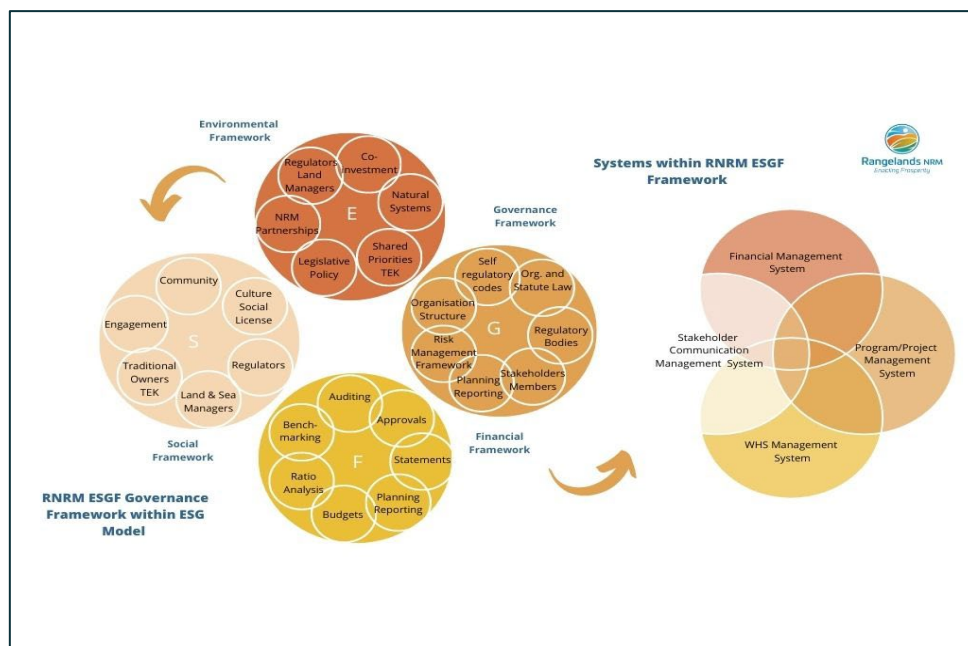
Environmental Framework

Regulators Land Managers

Co-Investment

E

Natural Systems

NRM Partnerships

Legislative Policy

Shared Priorities TEK

Governance Framework

Self regulatory codes

Org. and Statute Law

Organisation Structure

G

Regulatory Bodies

Risk Management Framework

Planning Reporting

Stakeholders Members

Community

Culture Social License

Engagement

S

Traditional Owners TEK

Regulators

Land & Sea Managers

Social Framework

Auditing

Approvals

Bench-marking

F

Statements

Ratio Analysis

Budgets

Planning Reporting

Financial Framework

RNRM ESGF Governance Framework within ESG Model

Systems within RNRM ESGF Framework

Rangelands NRM
Enabling Prosperity

Financial Management System

Stakeholder Communication Management System

Program/Project Management System

WHS Management System